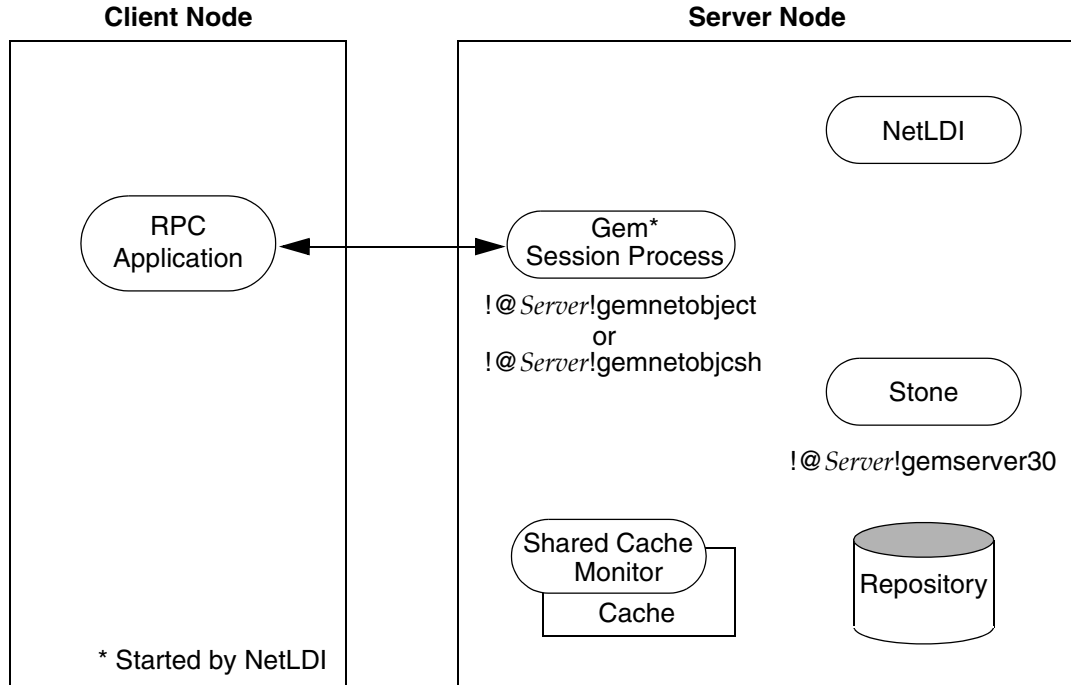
Client Node

Server Node

NetLDI

RPC Application

Gem* Session Process

!@Server!gemnetobject
or
!@Server!gemnetobjcsh

Stone

!@Server!gemserver30

Shared Cache Monitor

Cache

Repository

* Started by NetLDI